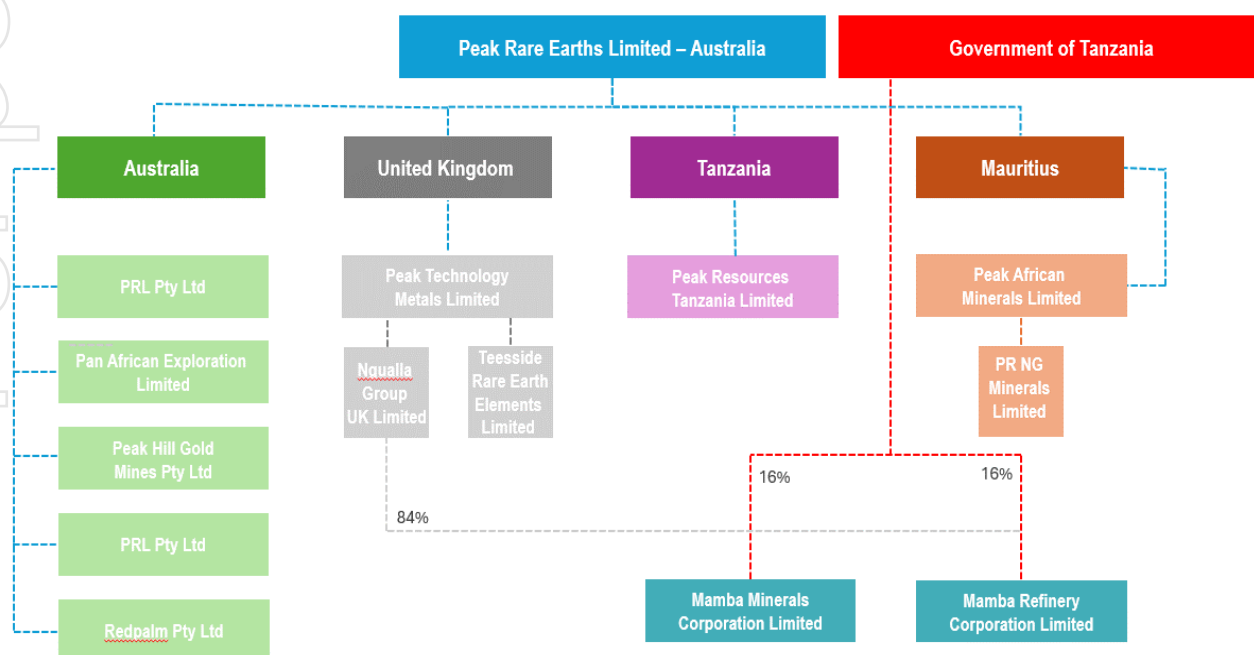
Peak Rare Earths Limited – Australia

Government of Tanzania

Australia

United Kingdom

Tanzania

Mauritius

PRL Pty Ltd

Pan African Exploration Limited

Peak Hill Gold Mines Pty Ltd

PRL Pty Ltd

Redpalm Pty Ltd

Peak Technology Metals Limited

Ngualla Group UK Limited

Teesside Rare Earth Elements Limited

Peak Resources Tanzania Limited

Peak African Minerals Limited

PR NG Minerals Limited

16%

16%

84%

Mamba Minerals Corporation Limited

Mamba Refinery Corporation Limited